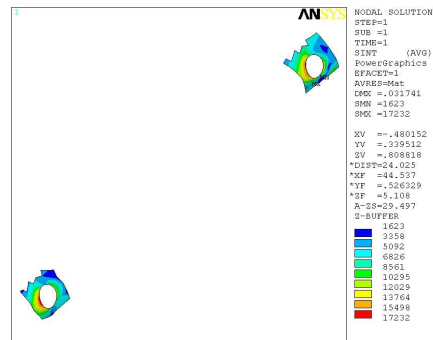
1

ANSYS

NODAL SOLUTION
STEP=1
SUB =1
TIME=1
SINT (AVG)
PowerGraphics
EFACET=1
AVRES=Mat
DMX =.031741
SMN =1623
SMX =17232

XV =-.480152
YV =.339512
ZV =.808818
*DIST=24.025
*XF =44.537
*YF =.526329
*ZF =5.108
A-ZS=29.497
Z-BUFFER

1623
3358
5092
6826
8561
10295
12029
13764
15498
17232